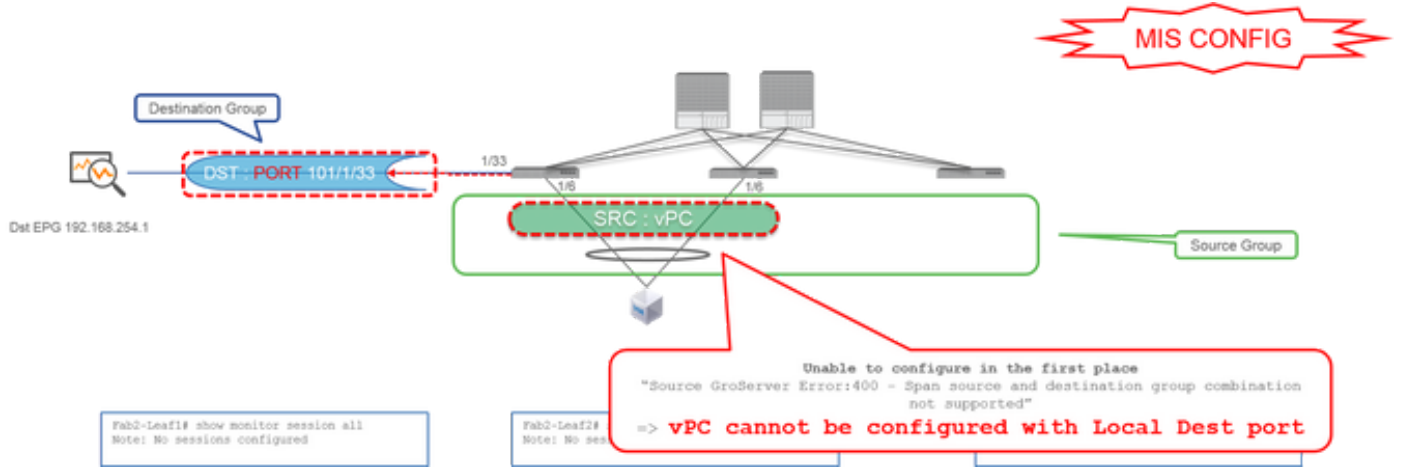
MIS CONFIG

Destination Group

DST : PORT 101/1/33

1/33

1/6

1/6

Dst EPG 192.168.254.1

SRC : vPC

Source Group

Unable to configure in the first place
"Source GroServer Error:400 - Span source and destination group combination not supported"
=> vPC cannot be configured with Local Dest port

Fab2-Leaf1# show monitor session all
Note: No sessions configured

Fab2-Leaf2#
Note: No ses